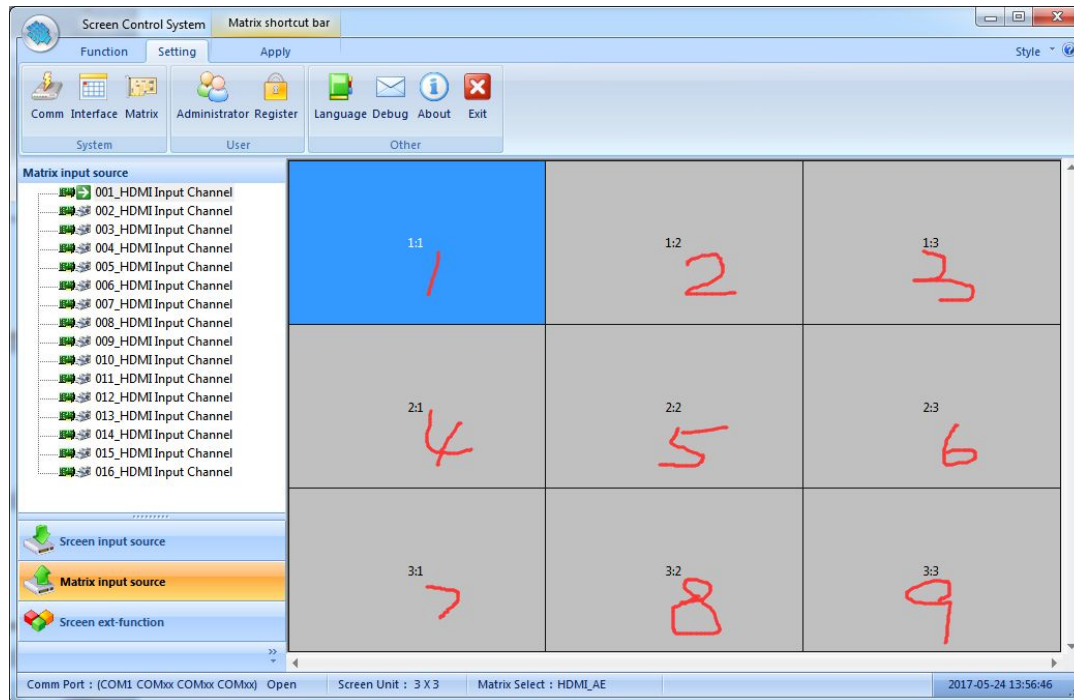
Screen Control System | Matrix shortcut bar

Function | Setting | Apply

Style

Comm | Interface | Matrix
System

Administrator | Register
User

Language | Debug | About | Exit
Other

Matrix input source
001_HDMI Input Channel
002_HDMI Input Channel
003_HDMI Input Channel
004_HDMI Input Channel
005_HDMI Input Channel
006_HDMI Input Channel
007_HDMI Input Channel
008_HDMI Input Channel
009_HDMI Input Channel
010_HDMI Input Channel
011_HDMI Input Channel
012_HDMI Input Channel
013_HDMI Input Channel
014_HDMI Input Channel
015_HDMI Input Channel
016_HDMI Input Channel

Srceen input source
Matrix input source
Srceen ext-function

| | | |
|---|---|---|
| 1:1 1 | 1:2 2 | 1:3 3 |
| 2:1 4 | 2:2 5 | 2:3 6 |
| 3:1 7 | 3:2 8 | 3:3 9 |

Comm Port : (COM1 COMxx COMxx COMxx) Open | Screen Unit : 3 X 3 | Matrix Select : HDMI_AE | 2017-05-24 13:56:46